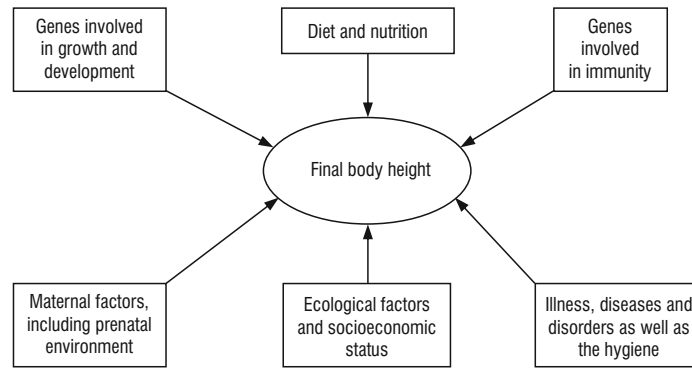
Genes involved in growth and development

Diet and nutrition

Genes involved in immunity

Final body height

Maternal factors, including prenatal environment

Ecological factors and socioeconomic status

Illness, diseases and disorders as well as the hygiene